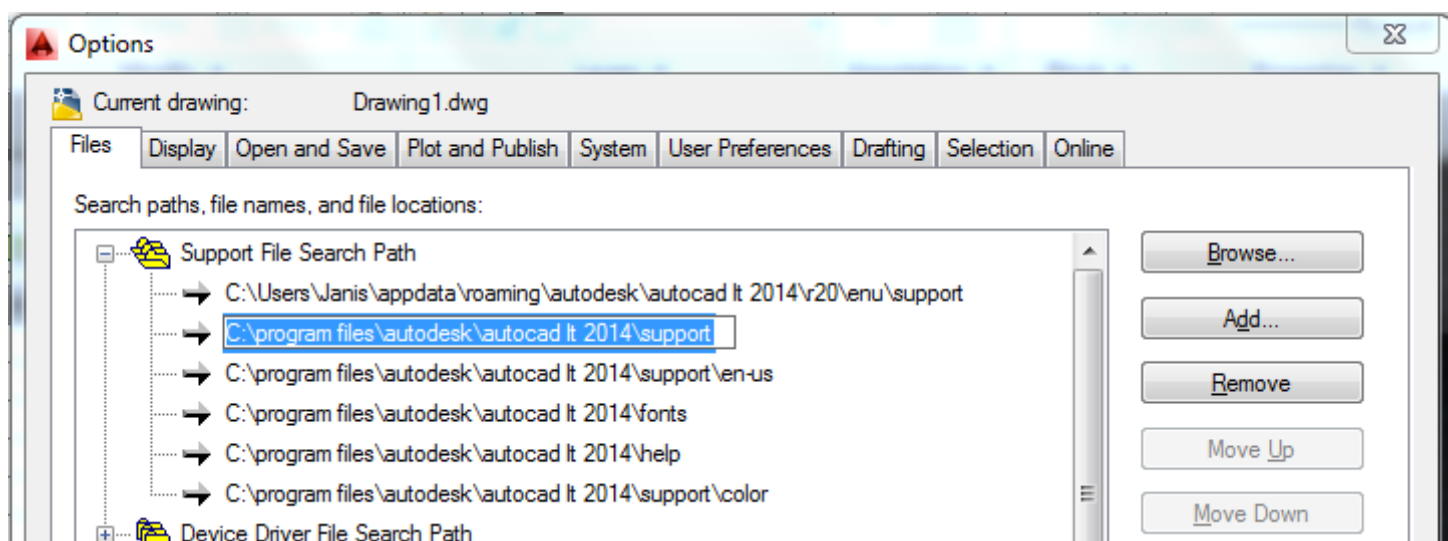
Options

Current drawing: Drawing1.dwg

Files | Display | Open and Save | Plot and Publish | System | User Preferences | Drafting | Selection | Online

Search paths, file names, and file locations:

Support File Search Path
C:\Users\Janis\appdata\roaming\autodesk\autocad lt 2014\r20\enu\support
C:\program files\autodesk\autocad lt 2014\support
C:\program files\autodesk\autocad lt 2014\support\en-us
C:\program files\autodesk\autocad lt 2014\fonts
C:\program files\autodesk\autocad lt 2014\help
C:\program files\autodesk\autocad lt 2014\support\color
Device Driver File Search Path

Browse...
Add...
Remove
Move Up
Move Down